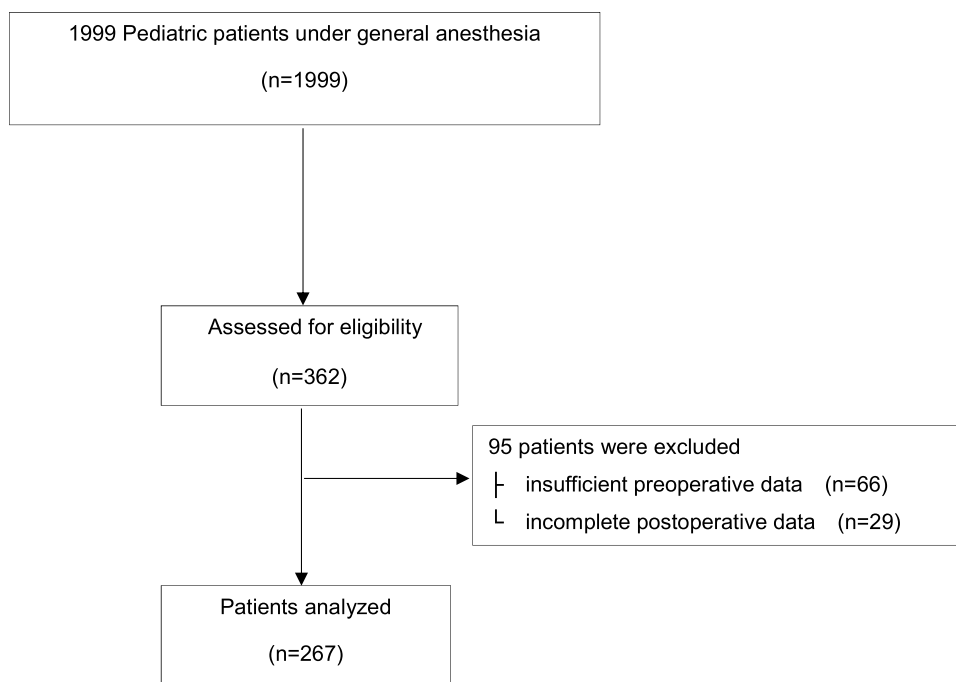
1999 Pediatric patients under general anesthesia

(n=1999)

Assessed for eligibility

(n=362)

95 patients were excluded

├ insufficient preoperative data (n=66)

└ incomplete postoperative data (n=29)

Patients analyzed

(n=267)